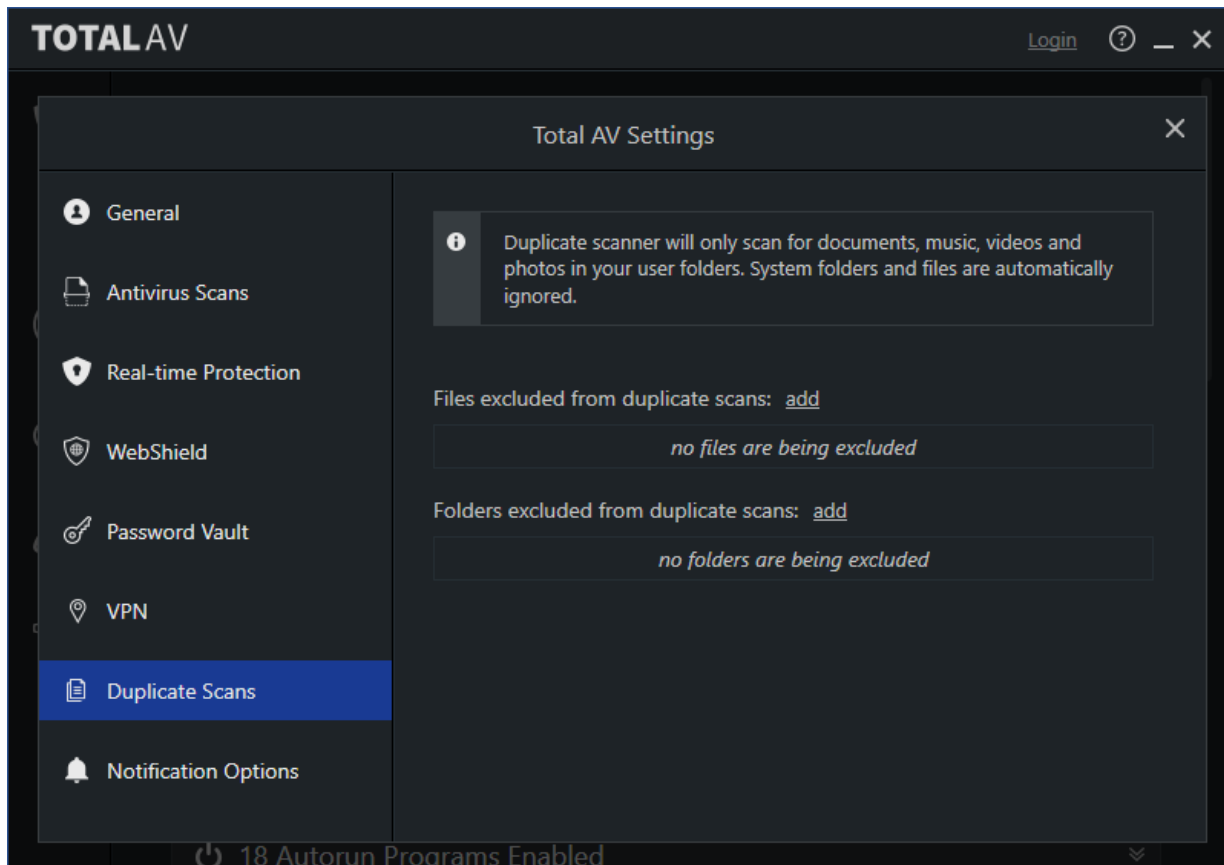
TOTALAV

Login ? _ ×

Total AV Settings

×

General

Antivirus Scans

Real-time Protection

WebShield

Password Vault

VPN

Duplicate Scans

Notification Options

Duplicate scanner will only scan for documents, music, videos and photos in your user folders. System folders and files are automatically ignored.

Files excluded from duplicate scans: add

no files are being excluded

Folders excluded from duplicate scans: add

no folders are being excluded

18 Autorun Programs Enabled